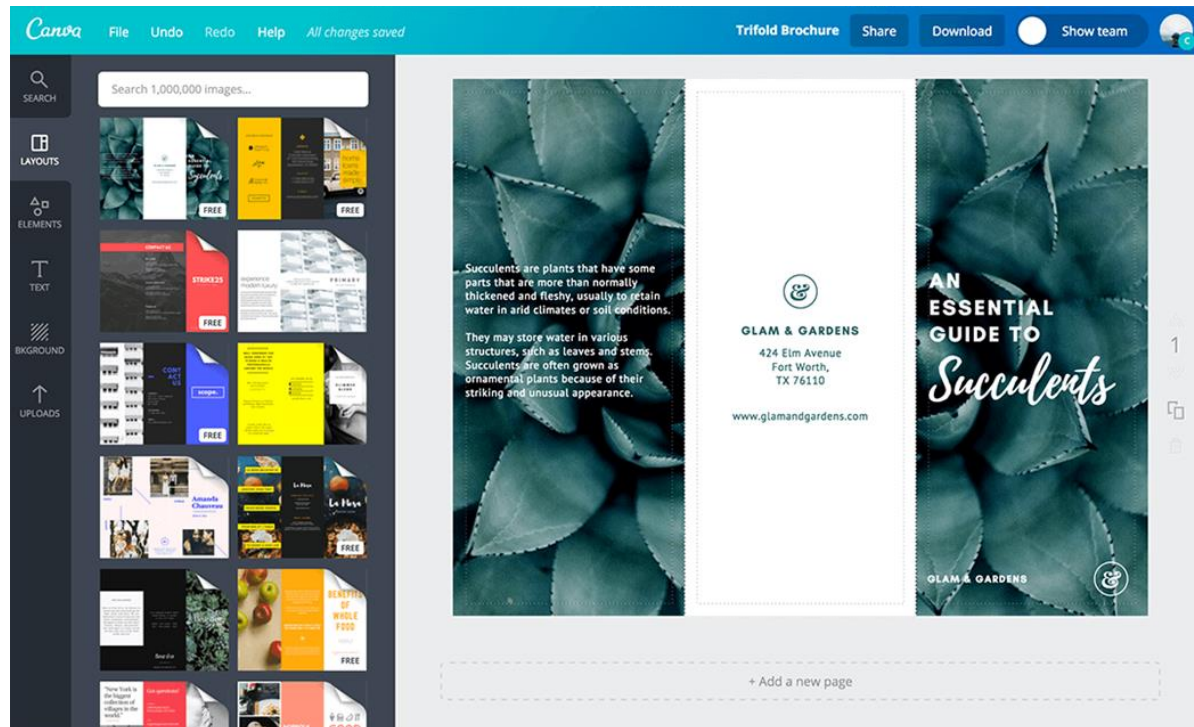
Canva File Undo Redo Help All changes saved

Trifold Brochure Share Download Show team

SEARCH

LAYOUTS

ELEMENTS

TEXT

BKGROUND

UPLOADS

Search 1,000,000 images...

FREE

FREE

FREE

FREE

FREE

FREE

FREE

Succulents are plants that have some parts that are more than normally thickened and fleshy, usually to retain water in arid climates or soil conditions.

They may store water in various structures, such as leaves and stems. Succulents are often grown as ornamental plants because of their striking and unusual appearance.

&

GLAM & GARDENS

424 Elm Avenue
Fort Worth,
TX 76110

www.glamandgardens.com

AN ESSENTIAL GUIDE TO Succulents

GLAM & GARDENS

&

1

+ Add a new page